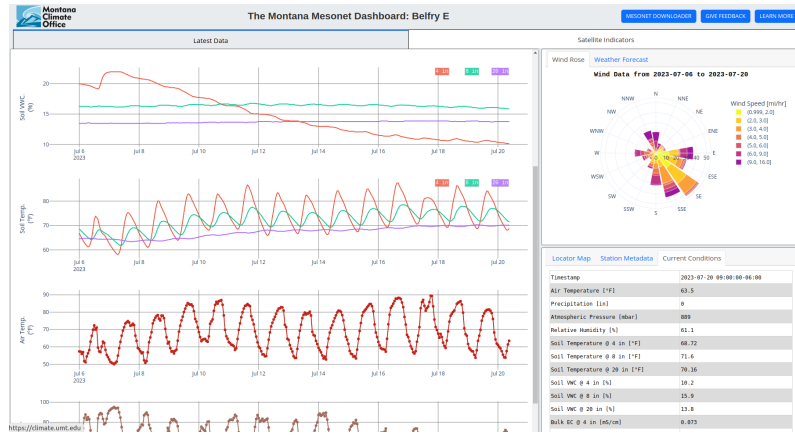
Montana Climate Office

The Montana Mesonet Dashboard: Belfry E

MESONET DOWNLOADER
GIVE FEEDBACK
LEARN MORE

Latest Data
Satellite Indicators

Soil VWC. (%)
20
15
10
4 in
8 in
20 in
Jul 6 2023
Jul 8
Jul 10
Jul 12
Jul 14
Jul 16
Jul 18
Jul 20

Soil Temp. (°F)
80
70
60
4 in
8 in
20 in
Jul 6 2023
Jul 8
Jul 10
Jul 12
Jul 14
Jul 16
Jul 18
Jul 20

Air Temp. (°F)
90
80
70
60
50
Jul 6 2023
Jul 8
Jul 10
Jul 12
Jul 14
Jul 16
Jul 18
Jul 20

100

https://climate.umt.edu

Wind Rose
Weather Forecast

Wind Data from 2023-07-06 to 2023-07-20

N
NNE
NE
ENE
E
ESE
SE
SSE
S
SSW
SW
WSW
W
WNW
NW
NNW
10
20
30
40
50

Wind Speed [mi/hr]
(0.999, 2.0]
(2.0, 3.0]
(3.0, 4.0]
(4.0, 5.0]
(5.0, 6.0]
(6.0, 9.0]
(9.0, 16.0]

Locator Map
Station Metadata
Current Conditions

| | |
|---|---|
| Timestamp | 2023-07-20 09:00:00-06:00 |
| Air Temperature [°F] | 63.5 |
| Precipitation [in] | 0 |
| Atmospheric Pressure [mbar] | 889 |
| Relative Humidity [%] | 61.1 |
| Soil Temperature @ 4 in [°F] | 68.72 |
| Soil Temperature @ 8 in [°F] | 71.6 |
| Soil Temperature @ 20 in [°F] | 70.16 |
| Soil VWC @ 4 in [%] | 10.2 |
| Soil VWC @ 8 in [%] | 15.9 |
| Soil VWC @ 20 in [%] | 13.8 |
| Bulk EC @ 4 in [mS/cm] | 0.073 |